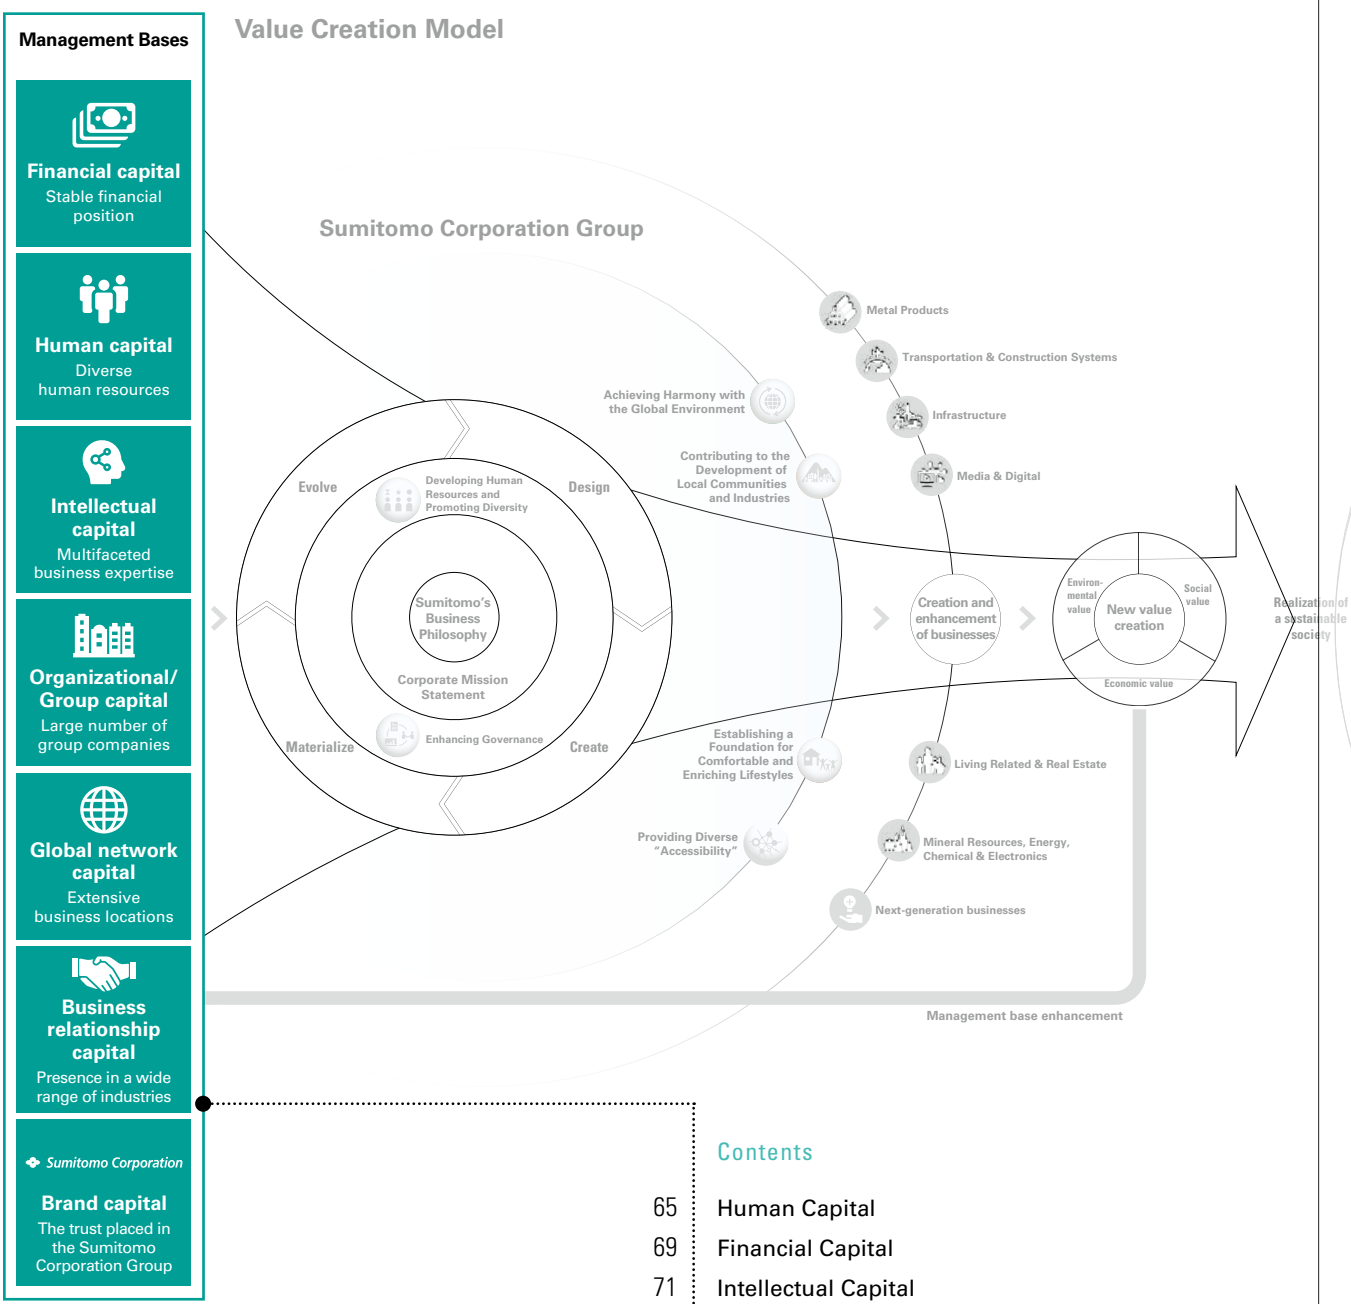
Management Bases

Financial capital
Stable financial position

Human capital
Diverse human resources

Intellectual capital
Multifaceted business expertise

Organizational/ Group capital
Large number of group companies

Global network capital
Extensive business locations

Business relationship capital
Presence in a wide range of industries

Sumitomo Corporation
Brand capital
The trust placed in the Sumitomo Corporation Group

Value Creation Model

Sumitomo Corporation Group

Evolve
Design
Materialize
Create

Developing Human Resources and Promoting Diversity

Sumitomo's Business Philosophy

Corporate Mission Statement

Enhancing Governance

Achieving Harmony with the Global Environment

Contributing to the Development of Local Communities and Industries

Establishing a Foundation for Comfortable and Enriching Lifestyles

Providing Diverse "Accessibility"

Metal Products
Transportation & Construction Systems
Infrastructure
Media & Digital
Living Related & Real Estate
Mineral Resources, Energy, Chemical & Electronics
Next-generation businesses

Creation and enhancement of businesses

Environmental value
Social value
New value creation
Economic value

Realization of a sustainable society

Management base enhancement

Contents
65 Human Capital
69 Financial Capital
71 Intellectual Capital